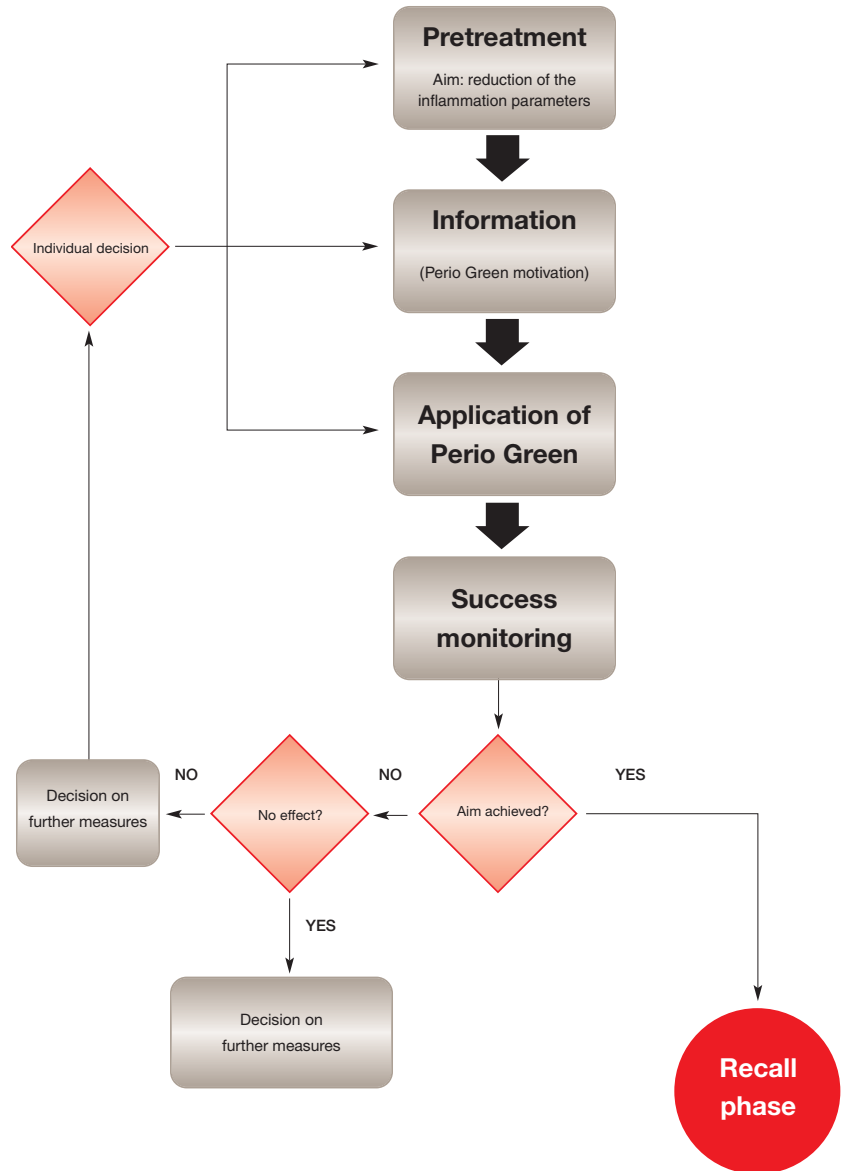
Pretreatment

Aim: reduction of the inflammation parameters

Individual decision

Information

(Perio Green motivation)

Application of Perio Green

Success monitoring

NO

NO

YES

Decision on further measures

No effect?

Aim achieved?

YES

Decision on further measures

Recall phase